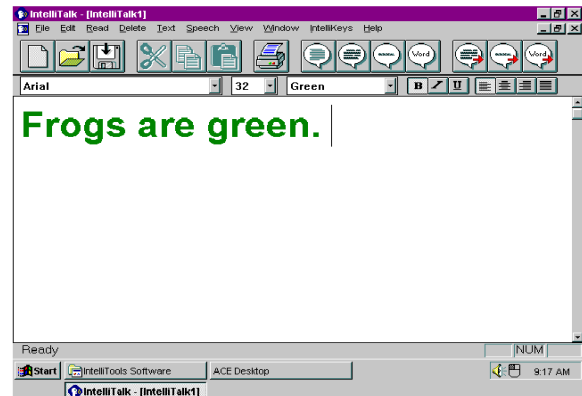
IntelliTalk - [IntelliTalk1]

File Edit Read Delete Text Speech View Window IntelliKeys Help

Word Word Word

Arial 32 Green B I U

Frogs are green.

Ready NUM

Start IntelliTools Software ACE Desktop 9:17 AM

IntelliTalk - [IntelliTalk1]